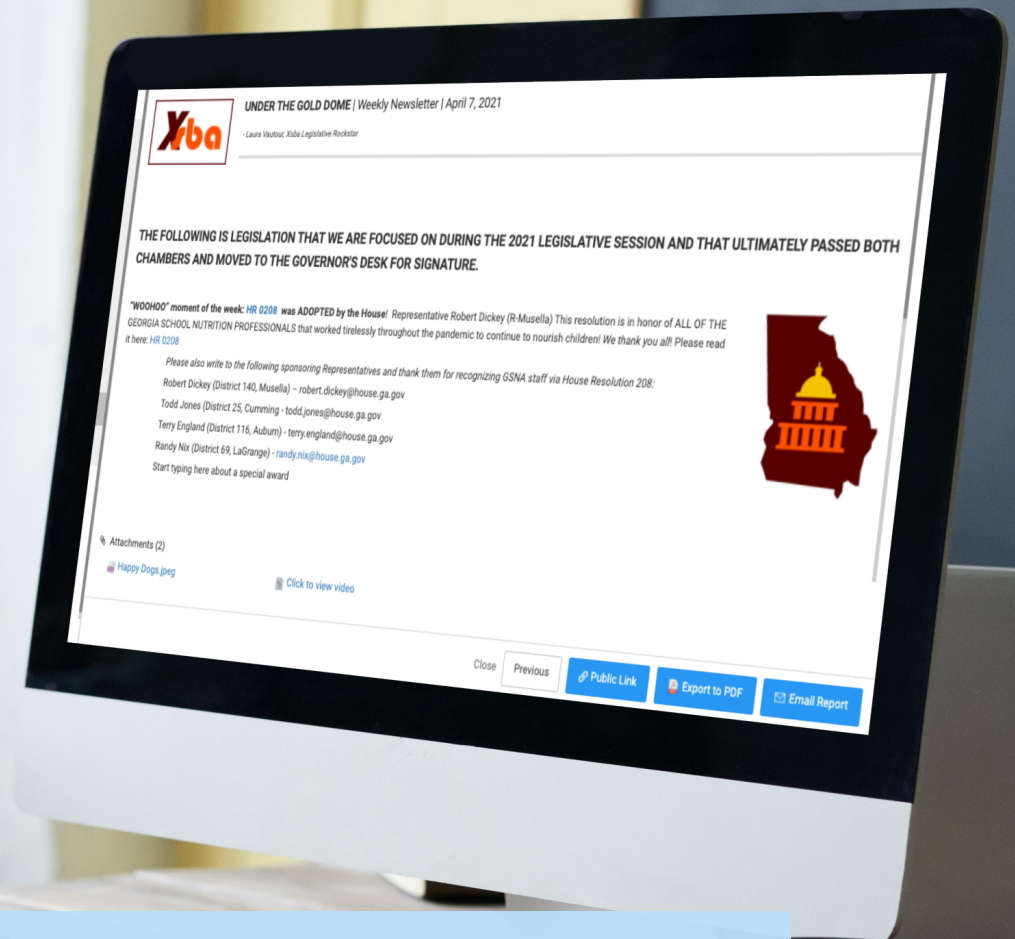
Xba

UNDER THE GOLD DOME | Weekly Newsletter | April 7, 2021

- Laura Vautour, Xsba Legislative Rockstar

THE FOLLOWING IS LEGISLATION THAT WE ARE FOCUSED ON DURING THE 2021 LEGISLATIVE SESSION AND THAT ULTIMATELY PASSED BOTH CHAMBERS AND MOVED TO THE GOVERNOR'S DESK FOR SIGNATURE.

"WOOHOO" moment of the week: HR 0208 was ADOPTED by the House! Representative Robert Dickey (R-Musella) This resolution is in honor of ALL OF THE GEORGIA SCHOOL NUTRITION PROFESSIONALS that worked tirelessly throughout the pandemic to continue to nourish children! We thank you all! Please read it here: HR 0208

Please also write to the following sponsoring Representatives and thank them for recognizing GSNA staff via House Resolution 208:

Robert Dickey (District 140, Musella) – robert.dickey@house.ga.gov

Todd Jones (District 25, Cumming - todd.jones@house.ga.gov

Terry England (District 116, Auburn) - terry.england@house.ga.gov

Randy Nix (District 69, LaGrange) - randy.nix@house.ga.gov

Start typing here about a special award

Attachments (2)

Happy Dogs.jpeg

Click to view video

Close Previous Public Link Export to PDF Email Report